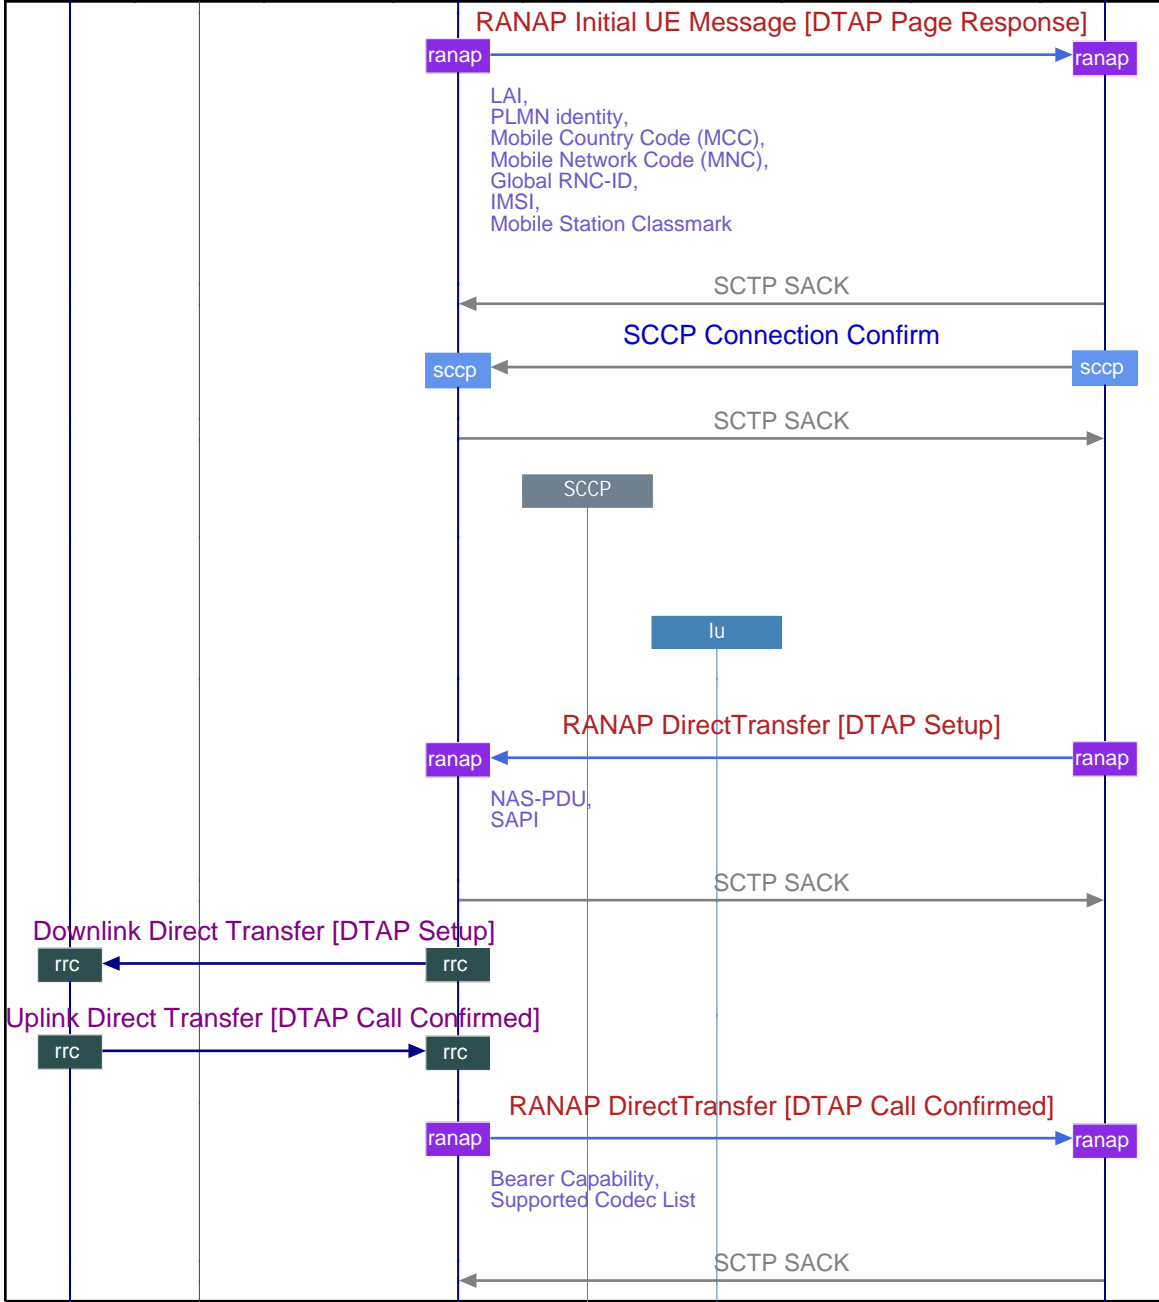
RANAP Initial UE Message [DTAP Page Response]

ranap

ranap

LAI,
PLMN identity,
Mobile Country Code (MCC),
Mobile Network Code (MNC),
Global RNC-ID,
IMSI,
Mobile Station Classmark

SCTP SACK

SCCP Connection Confirm

sccp

sccp

SCTP SACK

SCCP

Iu

RANAP DirectTransfer [DTAP Setup]

ranap

ranap

NAS-PDU,
SAPI

SCTP SACK

Downlink Direct Transfer [DTAP Setup]

rrc

rrc

Uplink Direct Transfer [DTAP Call Confirmed]

rrc

rrc

RANAP DirectTransfer [DTAP Call Confirmed]

ranap

ranap

Bearer Capability,
Supported Codec List

SCTP SACK